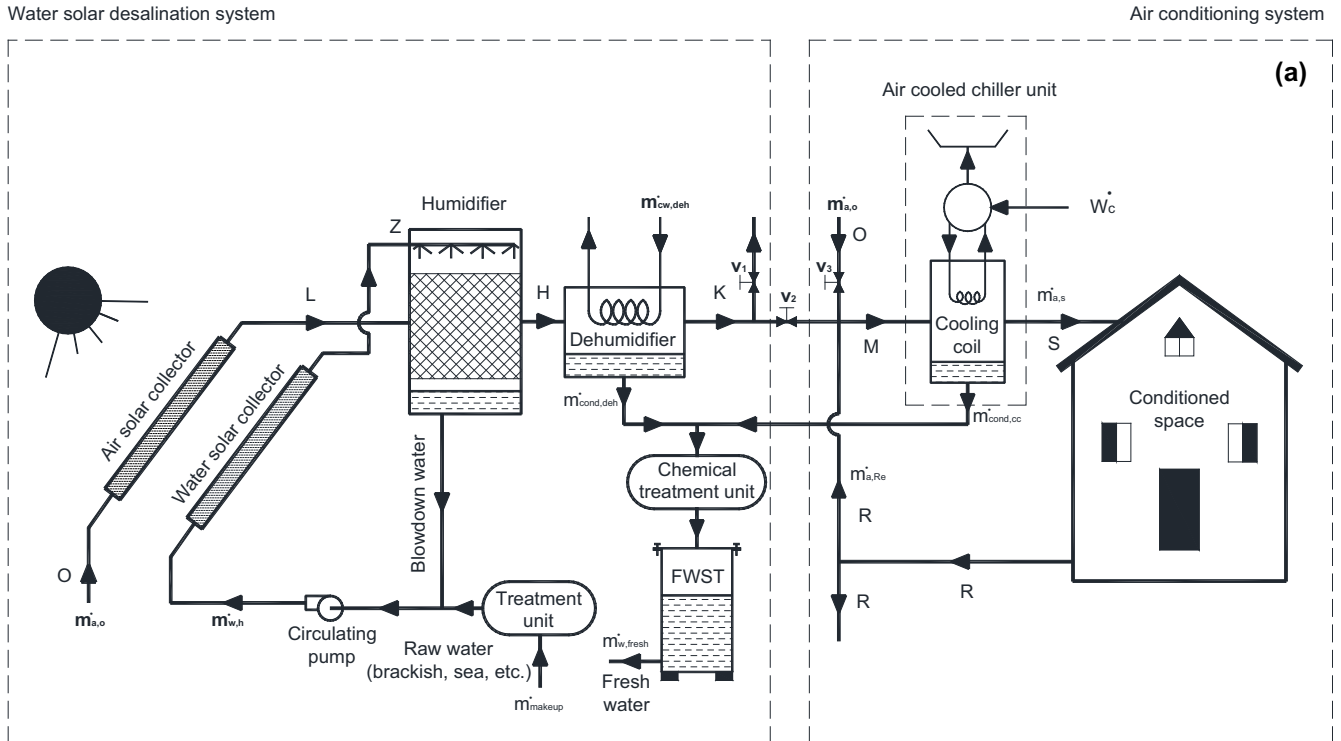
Water solar desalination system

Air conditioning system

(a)

Air cooled chiller unit

$\dot{W}_c$

Humidifier

Z

$\dot{m}_{cw,deh}$

$\dot{m}_{a,o}$

O

$v_1$

$v_3$

L

H

K

$v_2$

M

$\dot{m}_{a,s}$

S

Dehumidifier

Cooling coil

Air solar collector

Water solar collector

$\dot{m}_{cond,deh}$

$\dot{m}_{cond,cc}$

Conditioned space

Blowdown water

Chemical treatment unit

$\dot{m}_{a,Re}$

R

R

R

FWST

O

$\dot{m}_{a,o}$

$\dot{m}_{w,h}$

Circulating pump

Raw water (brackish, sea, etc.)

Treatment unit

$\dot{m}_{w,fresh}$

Fresh water

$\dot{m}_{makeup}$